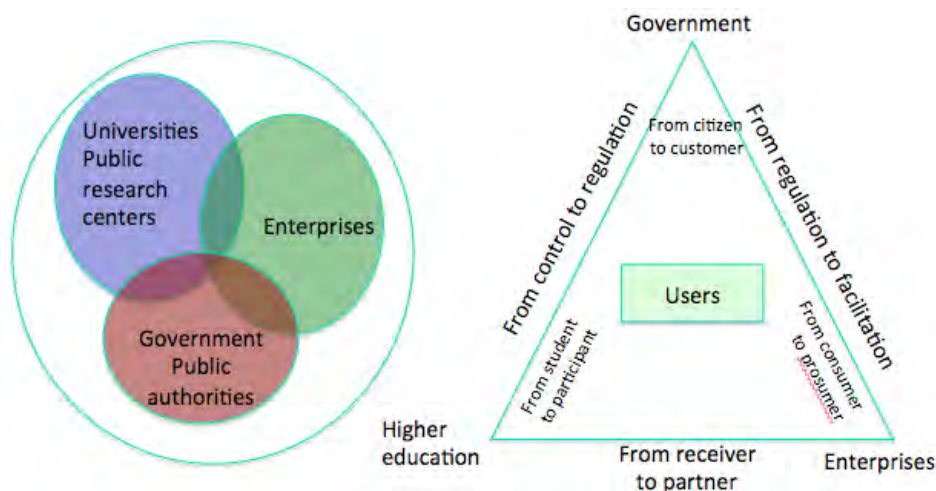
Universities
Public
research
centers

Enterprises

Government
Public
authorities

Government

From control to regulation

From regulation to facilitation

From citizen
to customer

Users

From student
to participant

From consumer
to prosumer

Higher
education

From receiver
to partner

Enterprises